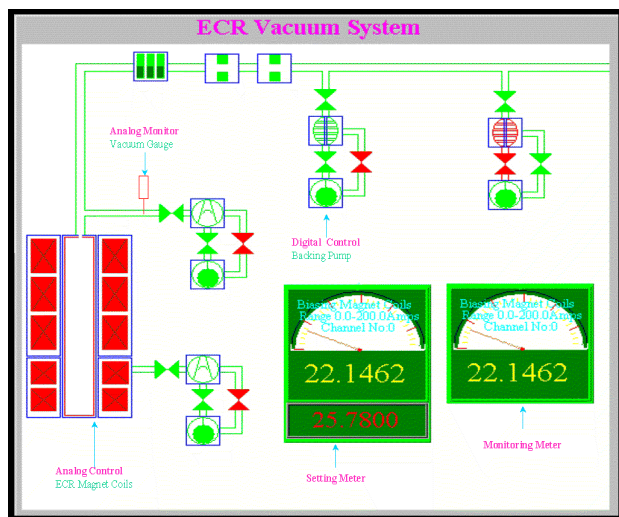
ECR Vacuum System

Analog Monitor
Vacuum Gauge

Digital Control
Backing Pump

Biasing Magnet Coils
Range 0.0-200.0Amps
Channel No.0

22.1462

25.7800

Biasing Magnet Coils
Range 0.0-200.0Amps
Channel No.0

22.1462

Analog Control
ECR Magnet Coils

Setting Meter

Monitoring Meter